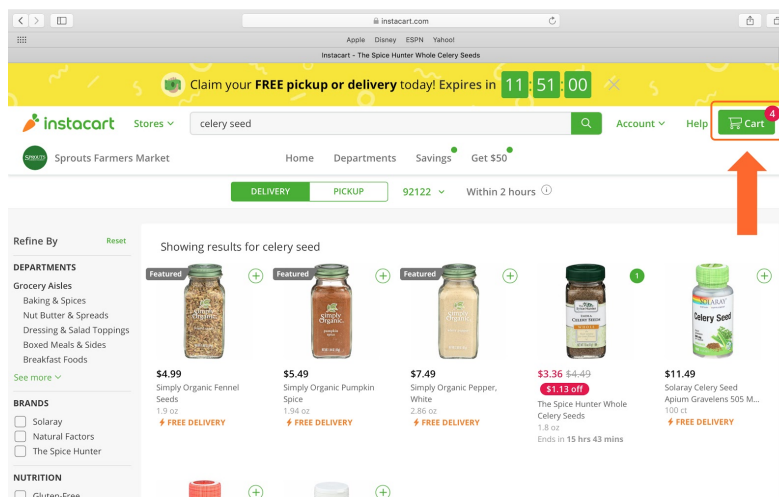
instacart.com

Apple Disney ESPN Yahoo!

Instacart - The Spice Hunter Whole Celery Seeds

Claim your FREE pickup or delivery today! Expires in 11 : 51 : 00

instacart Stores celery seed Account Help 4 Cart

Sprouts Farmers Market Home Departments Savings Get $50

DELIVERY PICKUP 92122 Within 2 hours

Refine By Reset

DEPARTMENTS

Grocery Aisles

Baking & Spices

Nut Butter & Spreads

Dressing & Salad Toppings

Boxed Meals & Sides

Breakfast Foods

See more

BRANDS

Solaray

Natural Factors

The Spice Hunter

NUTRITION

Gluten-Free

Showing results for celery seed

Featured

$4.99

Simply Organic Fennel Seeds

1.9 oz

FREE DELIVERY

Featured

$5.49

Simply Organic Pumpkin Spice

1.94 oz

FREE DELIVERY

Featured

$7.49

Simply Organic Pepper, White

2.86 oz

FREE DELIVERY

1

$3.36 $4.49

$1.13 off

The Spice Hunter Whole Celery Seeds

1.8 oz

Ends in 15 hrs 43 mins

$11.49

Solaray Celery Seed Apium Gravelens 505 M...

100 ct

FREE DELIVERY